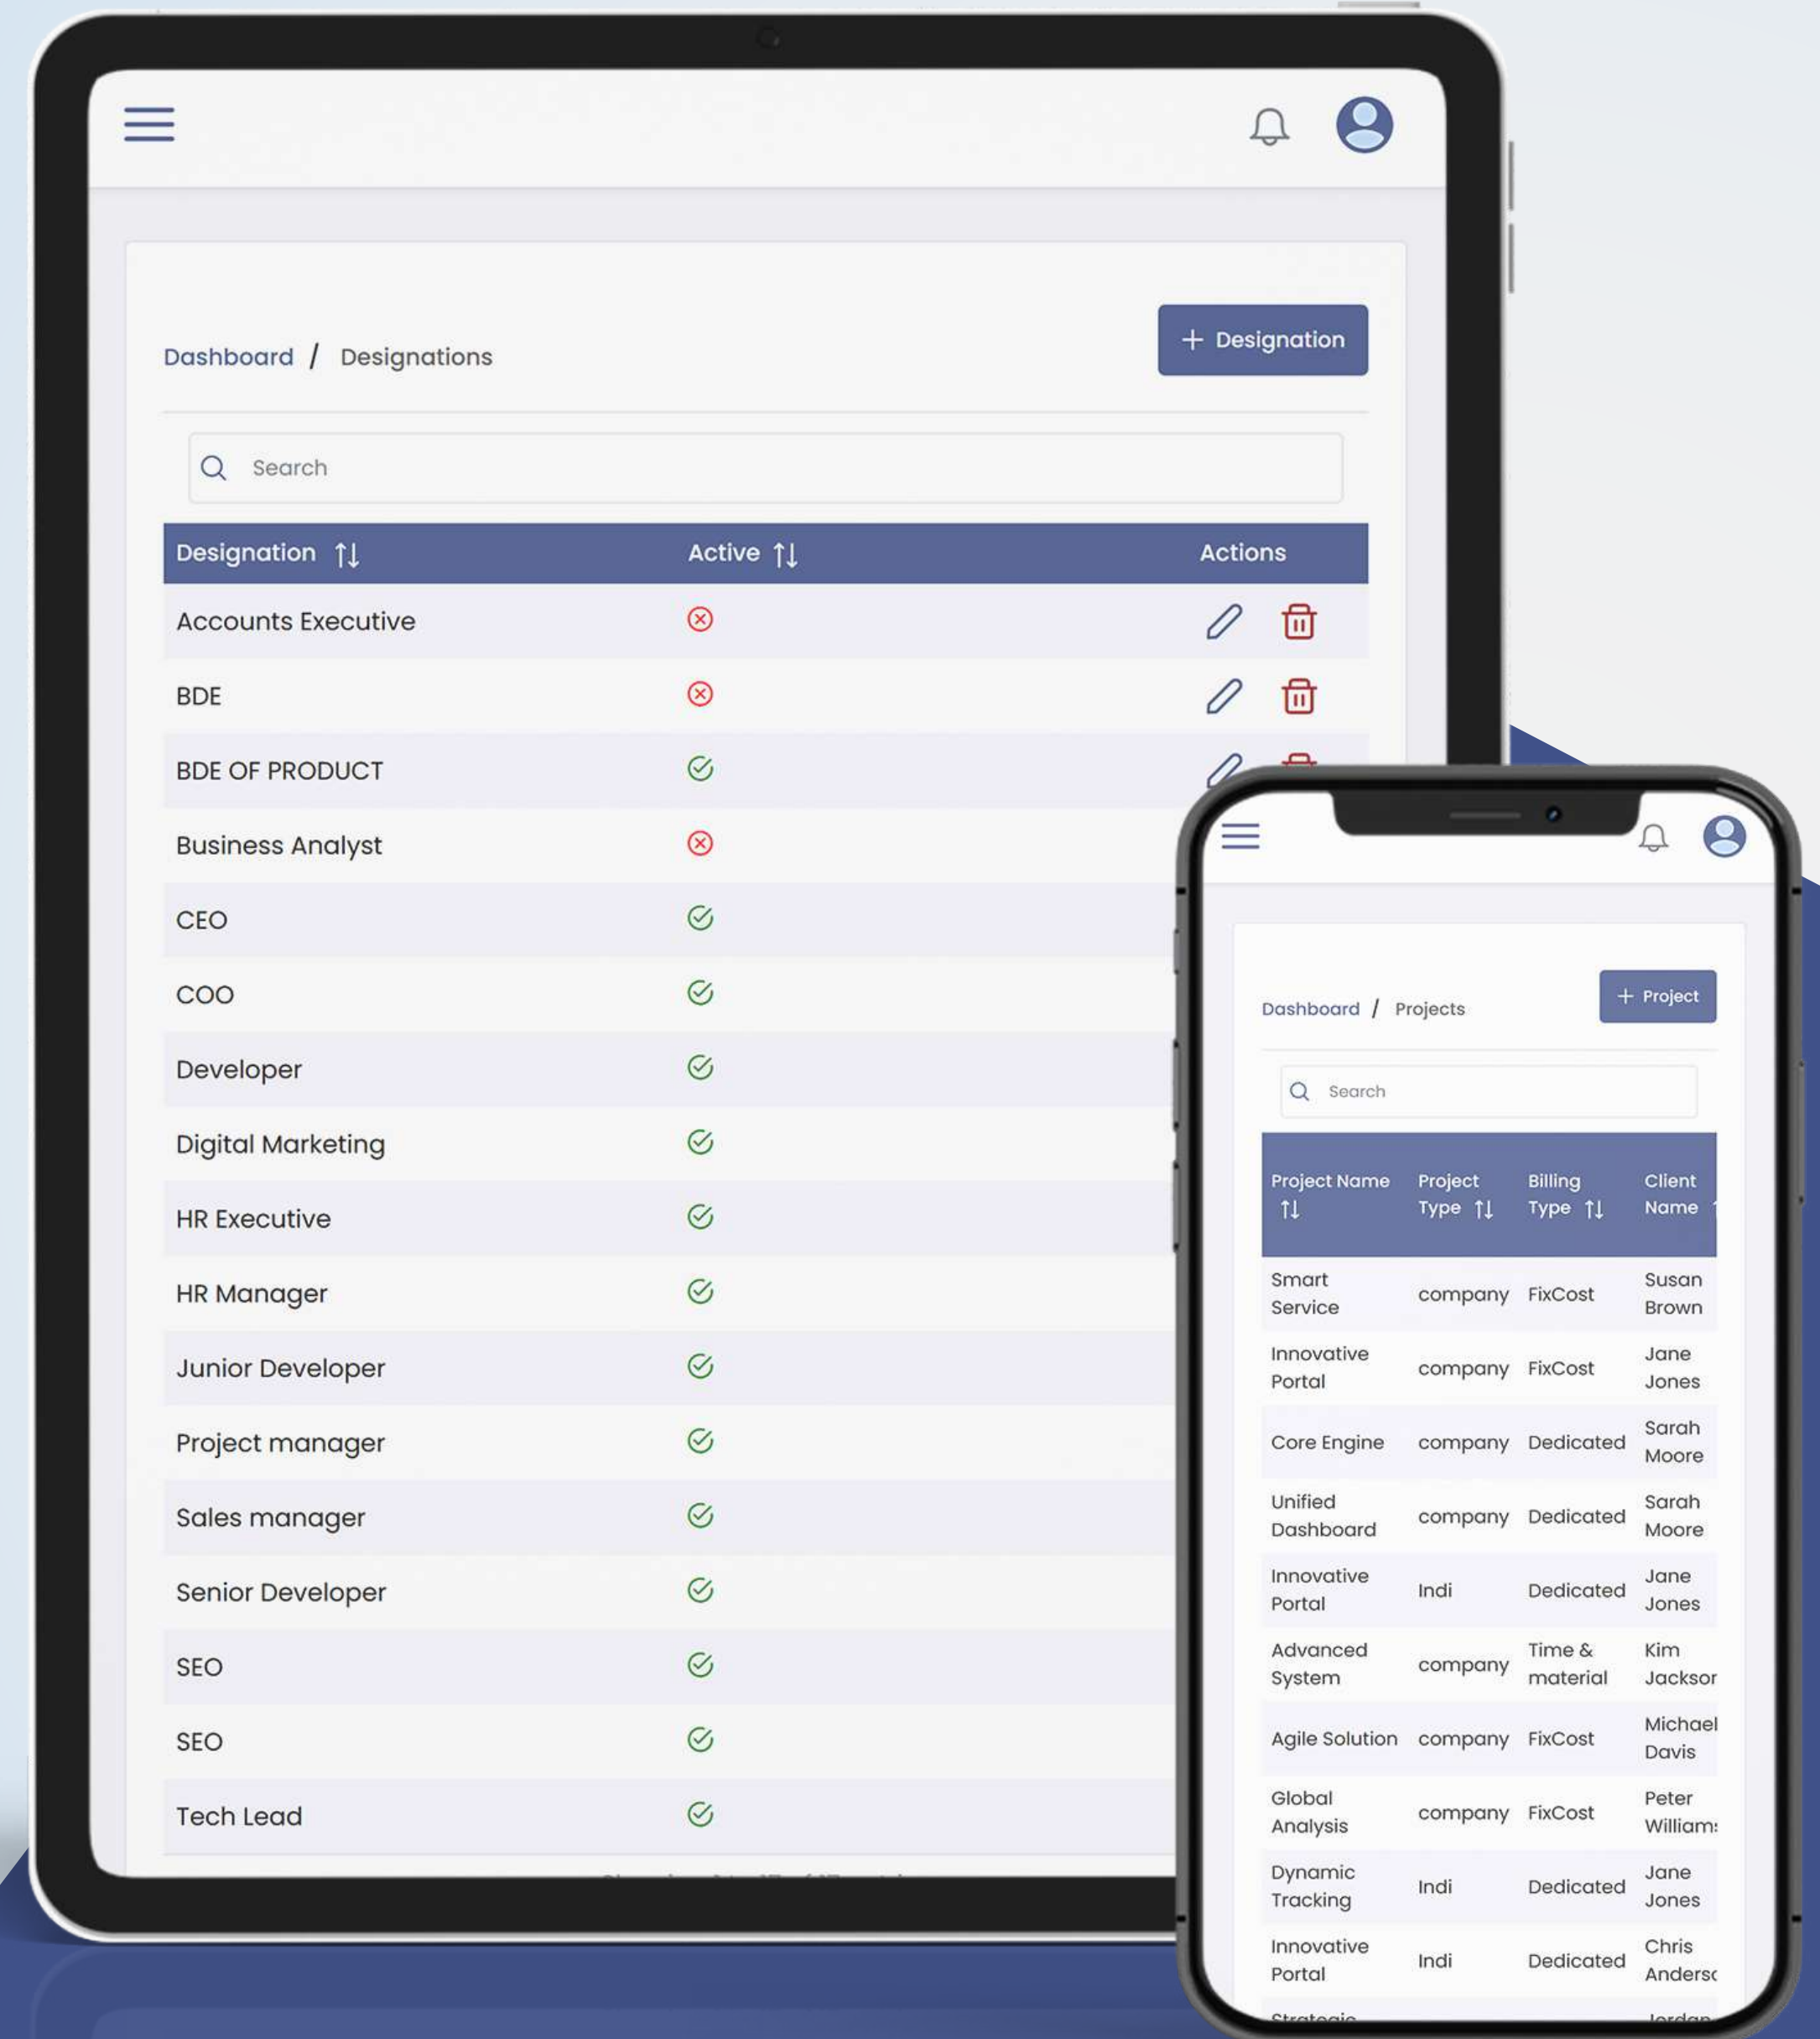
Dashboard / Designations

+ Designation

Search

| Designation ↑↓ | Active ↑↓ | Actions |
|---|---|---|
| Accounts Executive | | |
| BDE | | |
| BDE OF PRODUCT | | |
| Business Analyst | | |
| CEO | | |
| COO | | |
| Developer | | |
| Digital Marketing | | |
| HR Executive | | |
| HR Manager | | |
| Junior Developer | | |
| Project manager | | |
| Sales manager | | |
| Senior Developer | | |
| SEO | | |
| SEO | | |
| Tech Lead | | |

Dashboard / Projects

+ Project

Search

| Project Name ↑↓ | Project Type ↑↓ | Billing Type ↑↓ | Client Name |
|---|---|---|---|
| Smart Service | company | FixCost | Susan Brown |
| Innovative Portal | company | FixCost | Jane Jones |
| Core Engine | company | Dedicated | Sarah Moore |
| Unified Dashboard | company | Dedicated | Sarah Moore |
| Innovative Portal | Indi | Dedicated | Jane Jones |
| Advanced System | company | Time & material | Kim Jacksor |
| Agile Solution | company | FixCost | Michael Davis |
| Global Analysis | company | FixCost | Peter William: |
| Dynamic Tracking | Indi | Dedicated | Jane Jones |
| Innovative Portal | Indi | Dedicated | Chris Anders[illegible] |
| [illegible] | | | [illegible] |